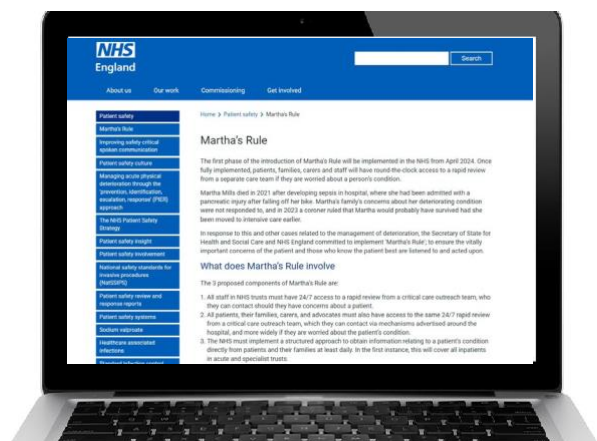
NHS
England

Search

About us Our work Commissioning Get involved

Patient safety
Martha's Rule
Improving safety critical spoken communication
Patient safety culture
Managing acute physical deterioration through the 'prevention, identification, escalation, response' (PIER) approach
The NHS Patient Safety Strategy
Patient safety insight
Patient safety involvement
National safety standards for invasive procedures (NatSSIPs)
Patient safety review and response reports
Patient safety systems
Sodium valproate
Healthcare associated infections
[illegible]

Home > Patient safety > Martha's Rule

Martha's Rule

The first phase of the introduction of Martha's Rule will be implemented in the NHS from April 2024. Once fully implemented, patients, families, carers and staff will have round-the-clock access to a rapid review from a separate care team if they are worried about a person's condition.

Martha Mills died in 2021 after developing sepsis in hospital, where she had been admitted with a pancreatic injury after falling off her bike. Martha's family's concerns about her deteriorating condition were not responded to, and in 2023 a coroner ruled that Martha would probably have survived had she been moved to intensive care earlier.

In response to this and other cases related to the management of deterioration, the Secretary of State for Health and Social Care and NHS England committed to implement 'Martha's Rule', to ensure the vitally important concerns of the patient and those who know the patient best are listened to and acted upon.

What does Martha's Rule involve

The 3 proposed components of Martha's Rule are:

1. All staff in NHS trusts must have 24/7 access to a rapid review from a critical care outreach team, who they can contact should they have concerns about a patient.
2. All patients, their families, carers, and advocates must also have access to the same 24/7 rapid review from a critical care outreach team, which they can contact via mechanisms advertised around the hospital, and more widely if they are worried about the patient's condition.
3. The NHS must implement a structured approach to obtain information relating to a patient's condition directly from patients and their families at least daily. In the first instance, this will cover all inpatients in acute and specialist trusts.